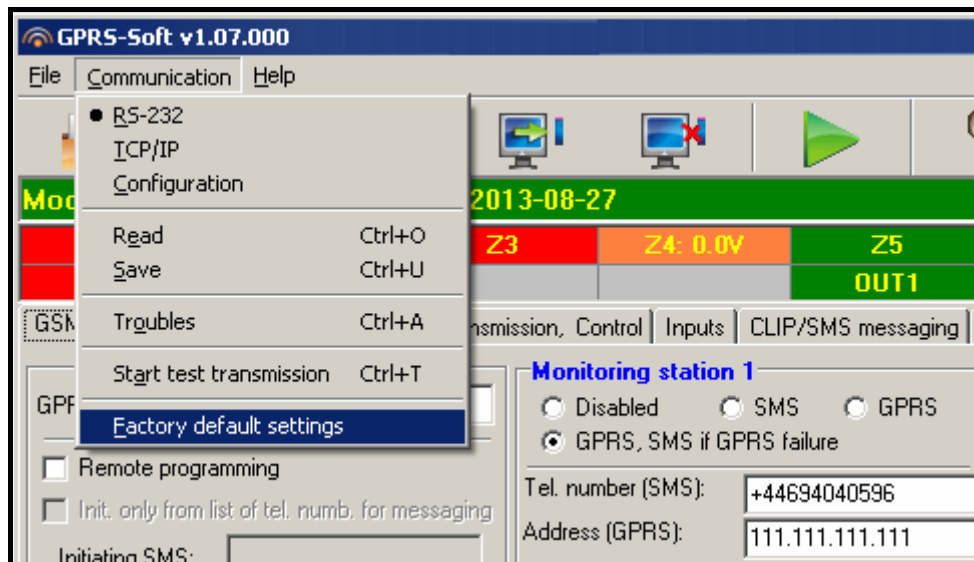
GPRS-Soft v1.07.000

File Communication Help

RS-232
TCP/IP
Configuration
Read Ctrl+O
Save Ctrl+U
Troubles Ctrl+A
Start test transmission Ctrl+T
Factory default settings

Mod
2013-08-27

Z3
Z4: 0.0V
Z5
OUT1

GSM
nsmission, Control | Inputs | CLIP/SMS messaging

GPR

Remote programming
Init. only from list of tel. numb. for messaging
Initiating SMS:

Monitoring station 1
Disabled
SMS
GPRS
GPRS, SMS if GPRS failure
Tel. number (SMS): +44694040596
Address (GPRS): 111.111.111.111